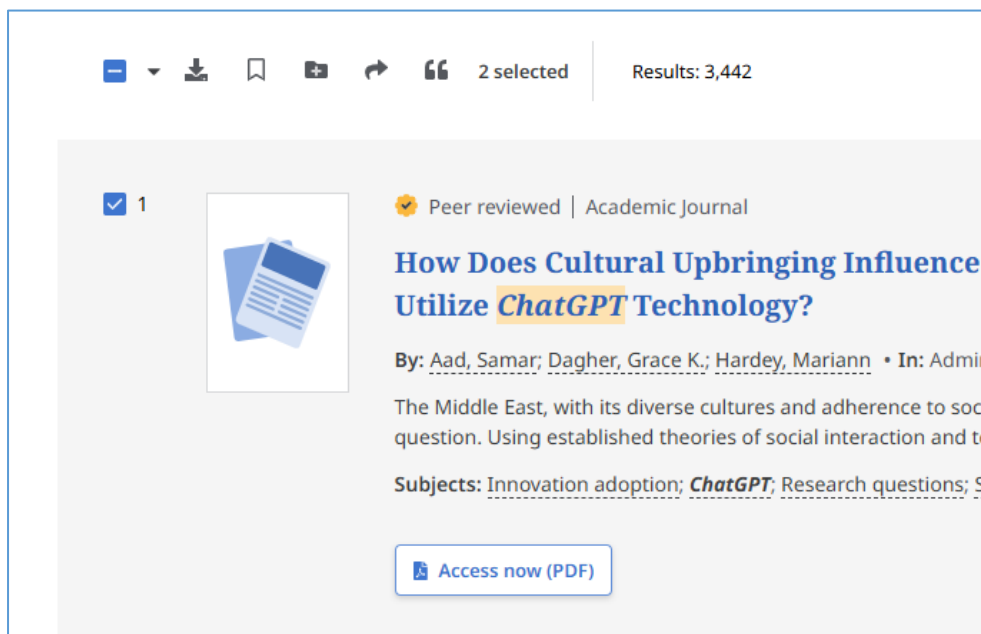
2 selected

Results: 3,442

1

Peer reviewed | Academic Journal

How Does Cultural Upbringing Influence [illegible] Utilize ChatGPT Technology?

By: Aad, Samar; Dagher, Grace K.; Hardey, Mariann • In: Admi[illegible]

The Middle East, with its diverse cultures and adherence to soc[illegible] question. Using established theories of social interaction and t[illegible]

Subjects: Innovation adoption; ChatGPT; Research questions; S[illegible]

Access now (PDF)